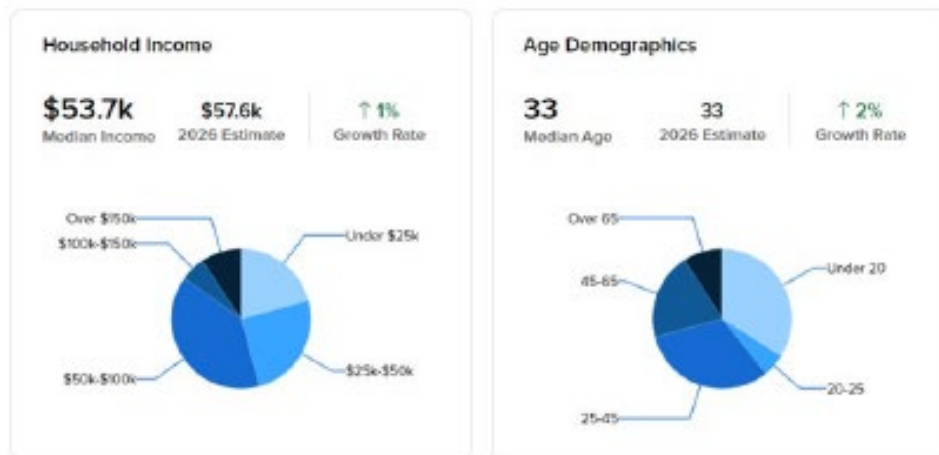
Household Income

$53.7k
Median Income

$57.6k
2026 Estimate

↑ 1%
Growth Rate

Over $150k
$100k-$150k
Under $25k
$50k-$100k
$25k-$50k

Age Demographics

33
Median Age

33
2026 Estimate

↑ 2%
Growth Rate

Over 65
Under 20
45-65
20-25
25-45